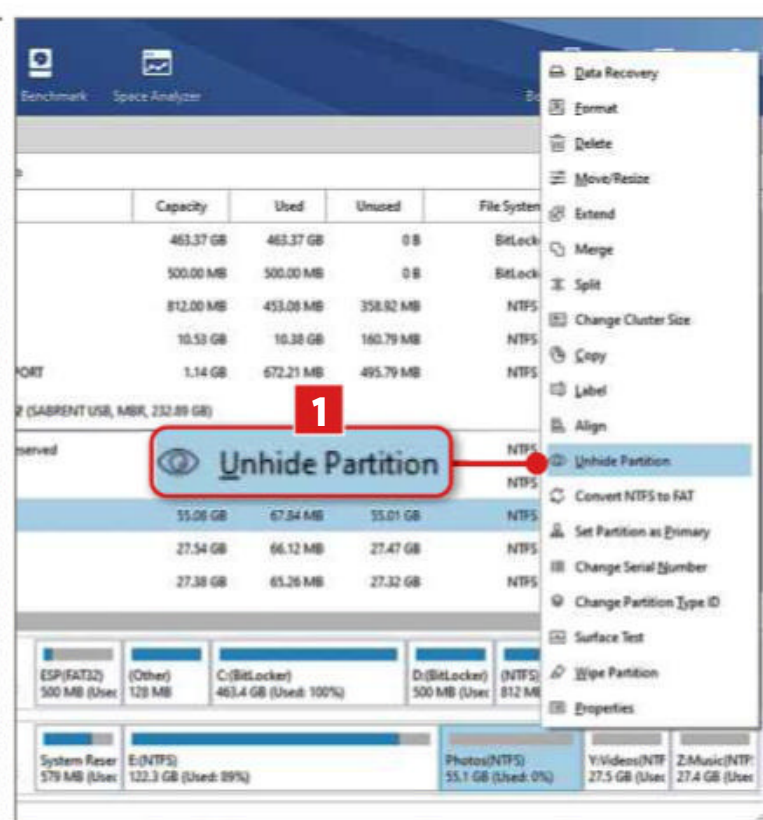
Benchmark Space Analyzer Bo

| | Capacity | Used | Unused | File System |
|---|---|---|---|---|
| | 463.37 GB | 463.37 GB | 0 B | BitLock |
| | 500.00 MB | 500.00 MB | 0 B | BitLock |
| | 812.00 MB | 453.08 MB | 358.92 MB | NTFS |
| | 10.53 GB | 10.38 GB | 160.79 MB | NTFS |
| PORT | 1.14 GB | 672.21 MB | 495.79 MB | NTFS |
| 2 (SABRENT USB, MBR, 232.89 GB) | | | | |
| served | | | | NTFS |
| | | | | NTFS |
| | 55.08 GB | 67.84 MB | 55.01 GB | NTFS |
| | 27.54 GB | 66.12 MB | 27.47 GB | NTFS |
| | 27.38 GB | 65.26 MB | 27.32 GB | NTFS |

1

Unhide Partition

Data Recovery
Format
Delete
Move/Resize
Extend
Merge
Split
Change Cluster Size
Copy
Label
Align
Unhide Partition
Convert NTFS to FAT
Set Partition as Primary
Change Serial Number
Change Partition Type ID
Surface Test
Wipe Partition
Properties

ESP(FAT32) 500 MB (Usec
(Other) 128 MB
C:(BitLocker) 463.4 GB (Used: 100%)
D:(BitLocker) 500 MB (Usec
(NTFS) 812 MI

System Reser 579 MB (Usec
E:(NTFS) 122.3 GB (Used: 89%)
Photos(NTFS) 55.1 GB (Used: 0%)
Y:Videos(NTF 27.5 GB (Usec
Z:Music(NTF 27.4 GB (Usec